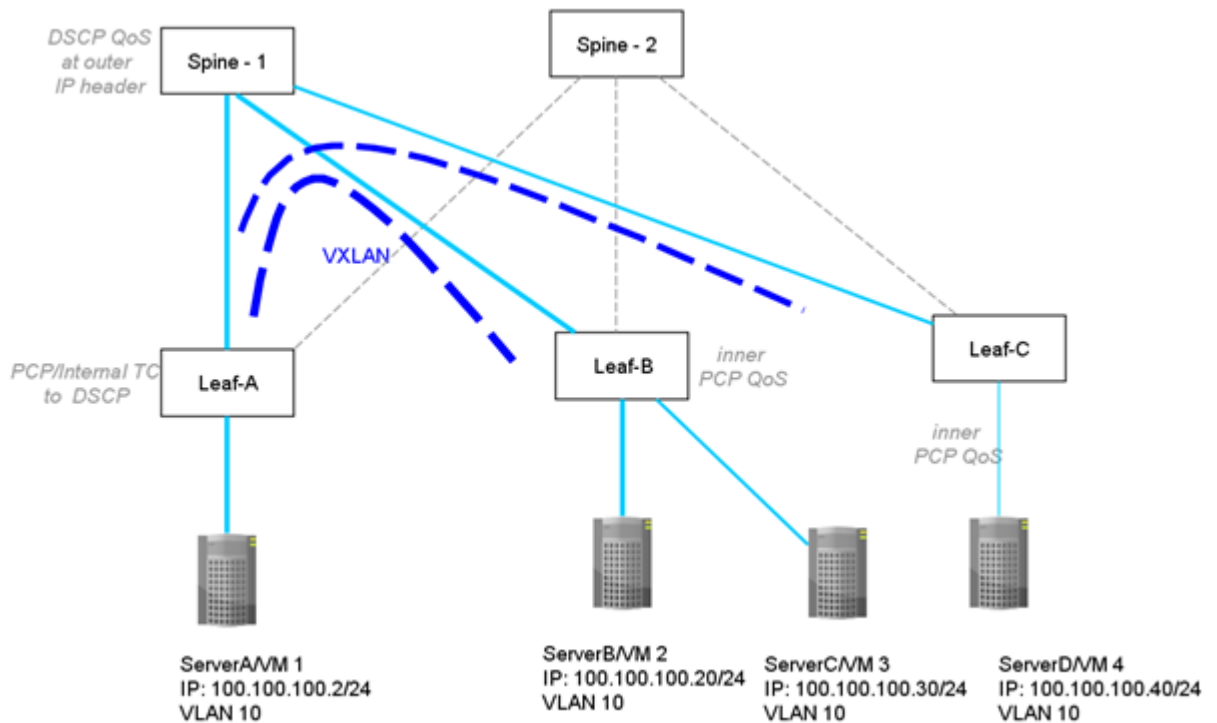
DSCP QoS at outer IP header

Spine - 1

Spine - 2

VXLAN

PCP/Internal TC to DSCP

Leaf-A

Leaf-B

inner PCP QoS

Leaf-C

inner PCP QoS

ServerA/VM 1
IP: 100.100.100.2/24
VLAN 10

ServerB/VM 2
IP: 100.100.100.20/24
VLAN 10

ServerC/VM 3
IP: 100.100.100.30/24
VLAN 10

ServerD/VM 4
IP: 100.100.100.40/24
VLAN 10